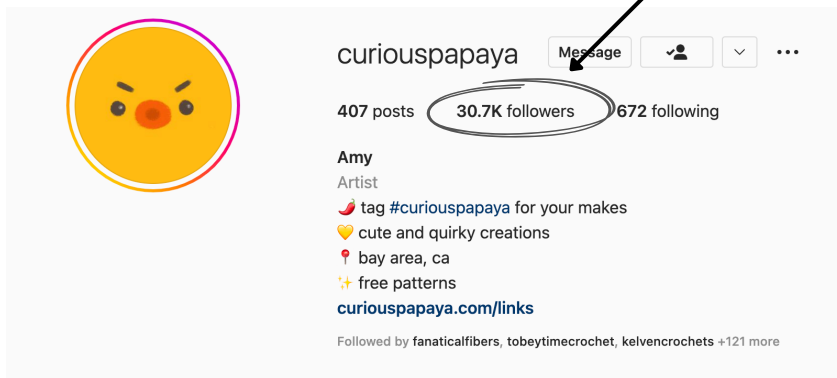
curiouspapaya Message

407 posts 30.7K followers 672 following

Amy
Artist
🌶️ tag #curiouspapaya for your makes
💛 cute and quirky creations
📍 bay area, ca
✨ free patterns
curiouspapaya.com/links

Followed by fanaticalfibers, tobeytimecrochet, kelvencrochets +121 more